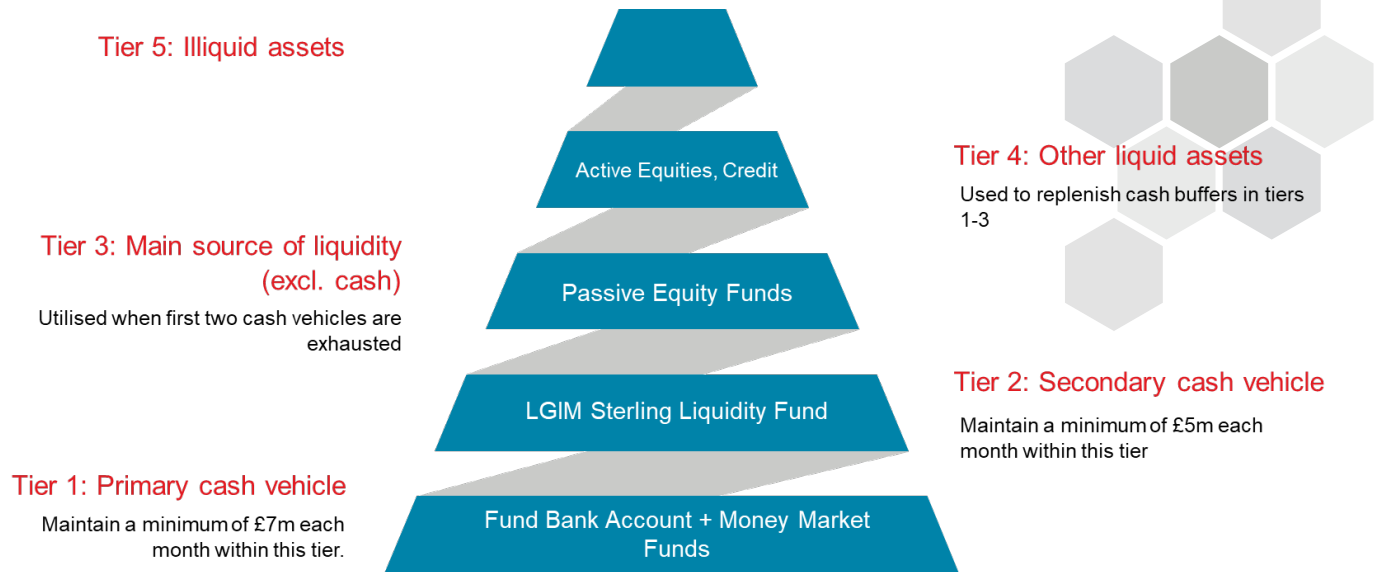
Tier 5: Illiquid assets

Active Equities, Credit

Tier 4: Other liquid assets

Used to replenish cash buffers in tiers 1-3

Tier 3: Main source of liquidity (excl. cash)

Utilised when first two cash vehicles are exhausted

Passive Equity Funds

LGIM Sterling Liquidity Fund

Tier 2: Secondary cash vehicle

Maintain a minimum of £5m each month within this tier

Tier 1: Primary cash vehicle

Maintain a minimum of £7m each month within this tier.

Fund Bank Account + Money Market Funds